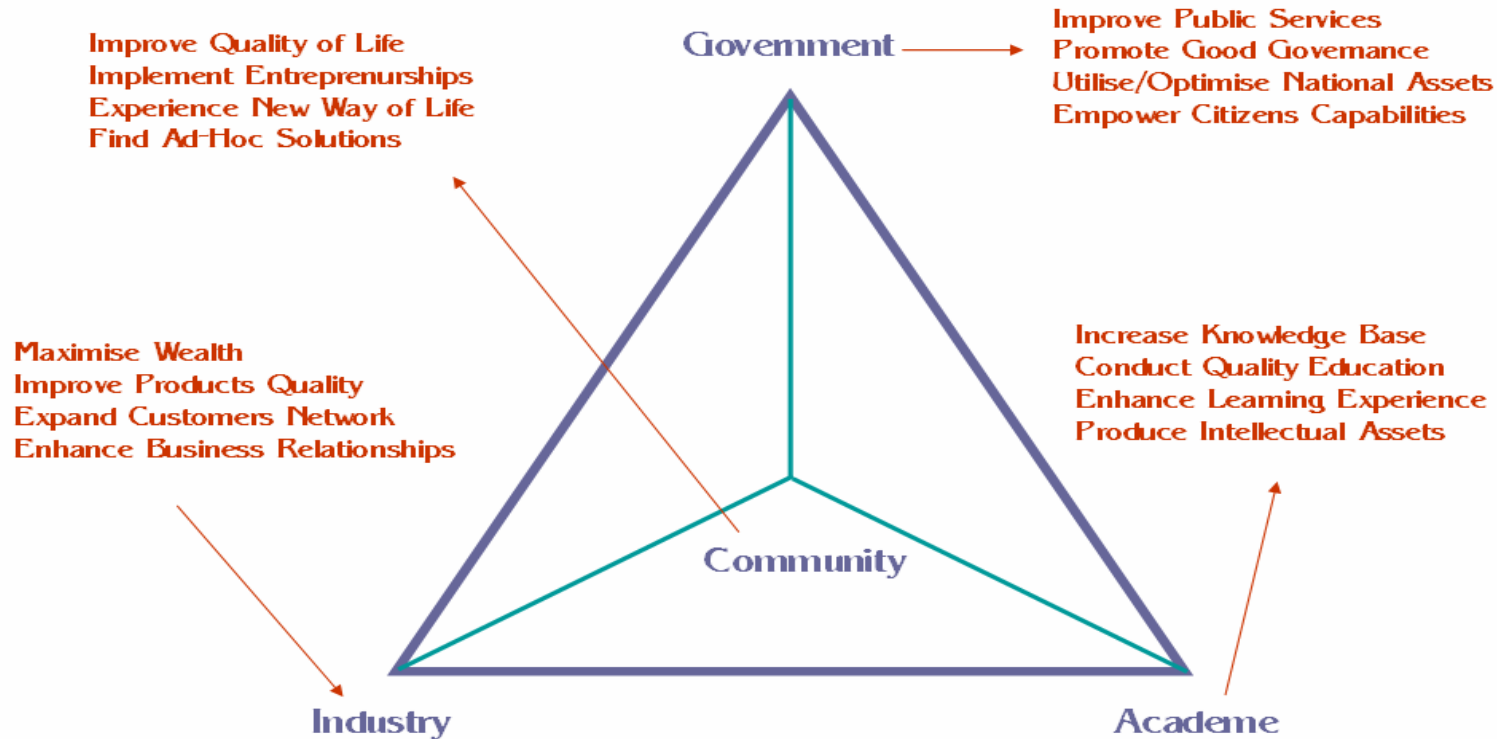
Improve Quality of Life
Implement Entreprenurships
Experience New Way of Life
Find Ad-Hoc Solutions

Government

Improve Public Services
Promote Good Governance
Utilise/Optimise National Assets
Empower Citizens Capabilities

Maximise Wealth
Improve Products Quality
Expand Customers Network
Enhance Business Relationships

Increase Knowledge Base
Conduct Quality Education
Enhance Learning Experience
Produce Intellectual Assets

Community

Industry

Academe